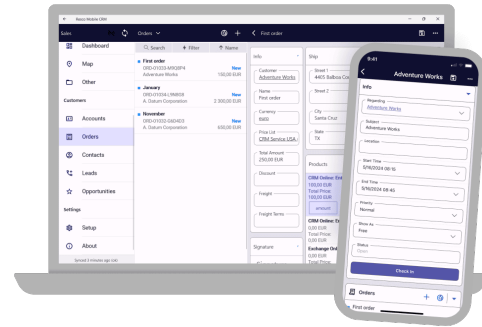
Resco Mobile CRM

Sales

Dashboard

Map

Other

Customers

Accounts

Orders

Contacts

Leads

Opportunities

Settings

Setup

About

Synced 3 minutes ago (ok)

Orders

Search

Filter

Name

First order
ORD-01033-M9G8P4
Adventure Works
New
100,00 EUR

January
ORD-01034-J9M0I8
A. Datum Corporation
New
2 300,00 EUR

November
ORD-01032-G6D4D3
A. Datum Corporation
New
400,00 EUR

First order

Info

Customer
Adventure Works

Name
First order

Currency
Euro

Price List
CRM Service USA

Total Amount
250,00 EUR

Discount

Freight

Freight Terms

Signature

Ship

Street 1
4405 Balboa Cou

Street 2

City
Santa Cruz

State
TX

Products

CRM Online: Ent
100,00 EUR
Total Price:
100,00 EUR
amount

CRM Online: Ent
0,00 EUR
Total Price:
0,00 EUR

Exchange Onl
0,00 EUR
Total Price

9:41

Adventure Works

Info

Regarding
Adventure Works

Subject
Adventure Works

Location

Start Time
5/16/2024 09:15

End Time
5/16/2024 09:45

Priority
Normal

Show As
Free

Status
Open

Check-in

Orders

First order